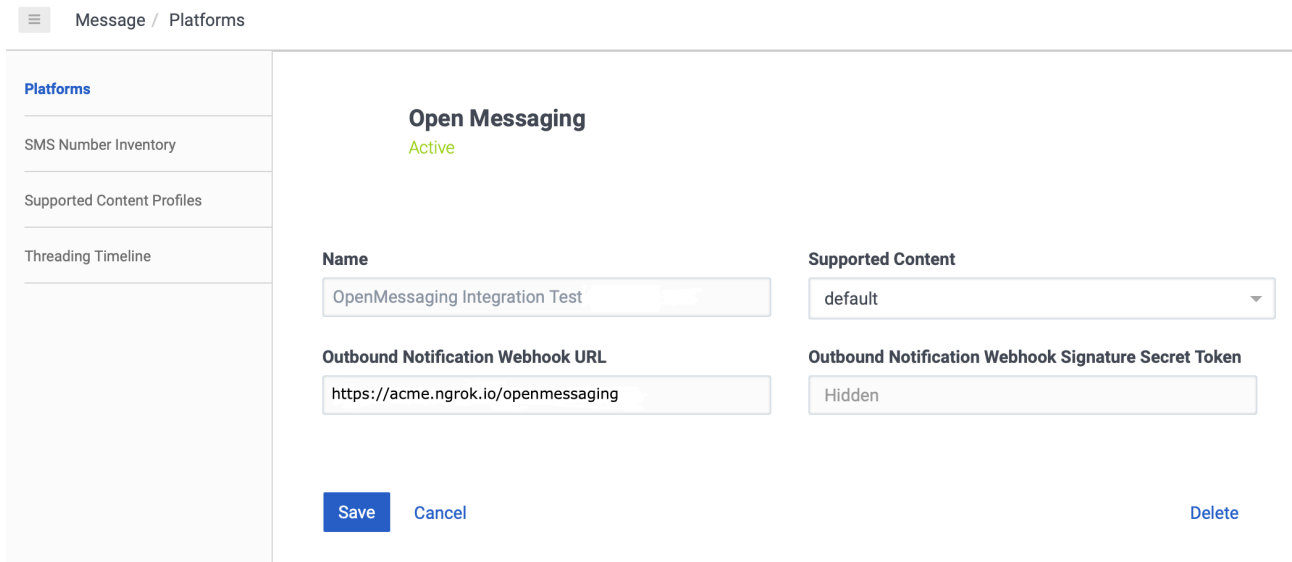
≡ Message / Platforms

Platforms

SMS Number Inventory

Supported Content Profiles

Threading Timeline

Open Messaging

Active

Name

OpenMessaging Integration Test

Supported Content

default

Outbound Notification Webhook URL

https://acme.ngrok.io/openmessaging

Outbound Notification Webhook Signature Secret Token

Hidden

Save

Cancel

Delete